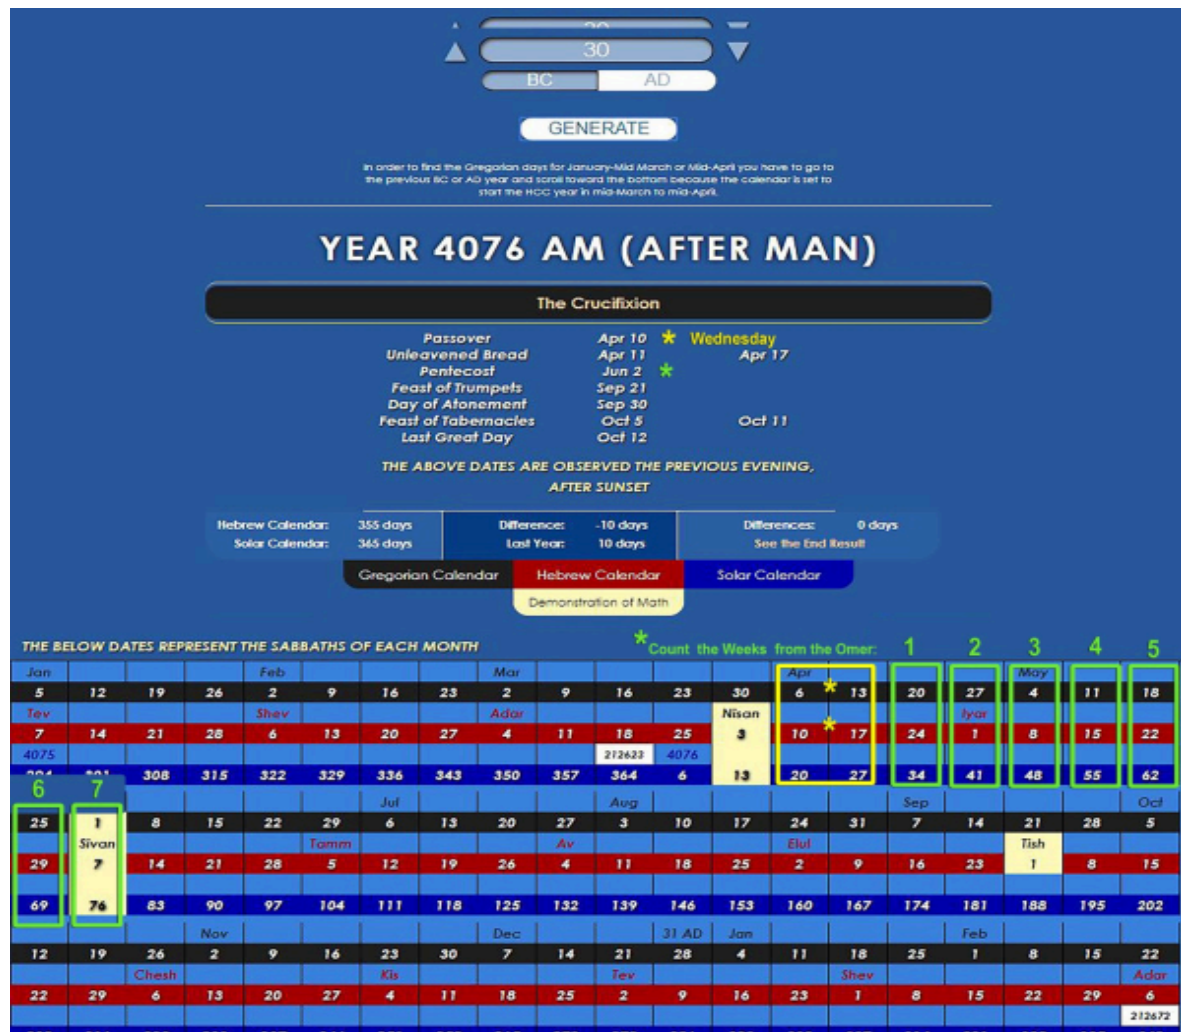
30

BC AD

GENERATE

In order to find the Gregorian days for January-Mid March or Mid-April you have to go to the previous BC or AD year and scroll toward the bottom because the calendar is set to start the HCC year in mid-March to mid-April.

YEAR 4076 AM (AFTER MAN)

The Crucifixion

| | | |
|---|---|---|
| Passover | Apr 10 * Wednesday | |
| Unleavened Bread | Apr 11 | Apr 17 |
| Pentecost | Jun 2 * | |
| Feast of Trumpets | Sep 21 | |
| Day of Atonement | Sep 30 | |
| Feast of Tabernacles | Oct 5 | Oct 11 |
| Last Great Day | Oct 12 | |

THE ABOVE DATES ARE OBSERVED THE PREVIOUS EVENING, AFTER SUNSET

| | | | | | |
|---|---|---|---|---|---|
| Hebrew Calendar: | 355 days | Difference: | -10 days | Differences: | 0 days |
| Solar Calendar: | 365 days | Last Year: | 10 days | See the End Result | |

Gregorian Calendar | Hebrew Calendar | Solar Calendar

Demonstration of Math

THE BELOW DATES REPRESENT THE SABBATHS OF EACH MONTH

*Count the Weeks from the Omer: 1 2 3 4 5

| Jan | | | | Feb | | | | Mar | | | | | Apr | | | | May | | |
|---|---|---|---|---|---|---|---|---|---|---|---|---|---|---|---|---|---|---|---|
| 5 | 12 | 19 | 26 | 2 | 9 | 16 | 23 | 2 | 9 | 16 | 23 | 30 | 6 | 13 | 20 | 27 | 4 | 11 | 18 |
| Tev | | | | Shev | | | | Adar | | | | Nisan | | | | Iyar | | | |
| 7 | 14 | 21 | 28 | 6 | 13 | 20 | 27 | 4 | 11 | 18 | 25 | 3 | 10 | 17 | 24 | 1 | 8 | 15 | 22 |
| 4075 | | | | | | | | | | 212623 | 4076 | | | | | | | | |
| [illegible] | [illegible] | 308 | 315 | 322 | 329 | 336 | 343 | 350 | 357 | 364 | 6 | 13 | 20 | 27 | 34 | 41 | 48 | 55 | 62 |

6 7

| | | | | | | Jul | | | | Aug | | | | | Sep | | | | Oct |
|---|---|---|---|---|---|---|---|---|---|---|---|---|---|---|---|---|---|---|---|
| 25 | 1 | 8 | 15 | 22 | 29 | 6 | 13 | 20 | 27 | 3 | 10 | 17 | 24 | 31 | 7 | 14 | 21 | 28 | 5 |
| | Sivan | | | | Tamm | | | | Av | | | | Elul | | | | Tish | | |
| 29 | 7 | 14 | 21 | 28 | 5 | 12 | 19 | 26 | 4 | 11 | 18 | 25 | 2 | 9 | 16 | 23 | 1 | 8 | 15 |
| 69 | 76 | 83 | 90 | 97 | 104 | 111 | 118 | 125 | 132 | 139 | 146 | 153 | 160 | 167 | 174 | 181 | 188 | 195 | 202 |

| | | Nov | | | | Dec | | | 31 AD | Jan | | | | Feb | | | | | |
|---|---|---|---|---|---|---|---|---|---|---|---|---|---|---|---|---|---|---|---|
| 12 | 19 | 26 | 2 | 9 | 16 | 23 | 30 | 7 | 14 | 21 | 28 | 4 | 11 | 18 | 25 | 1 | 8 | 15 | 22 |
| | | Chesh | | | | Kis | | | | Tev | | | | Shev | | | | | Adar |
| 22 | 29 | 6 | 13 | 20 | 27 | 4 | 11 | 18 | 25 | 2 | 9 | 16 | 23 | 1 | 8 | 15 | 22 | 29 | 6 |
| | | | | | | | | | | | | | | | | | | | 212672 |